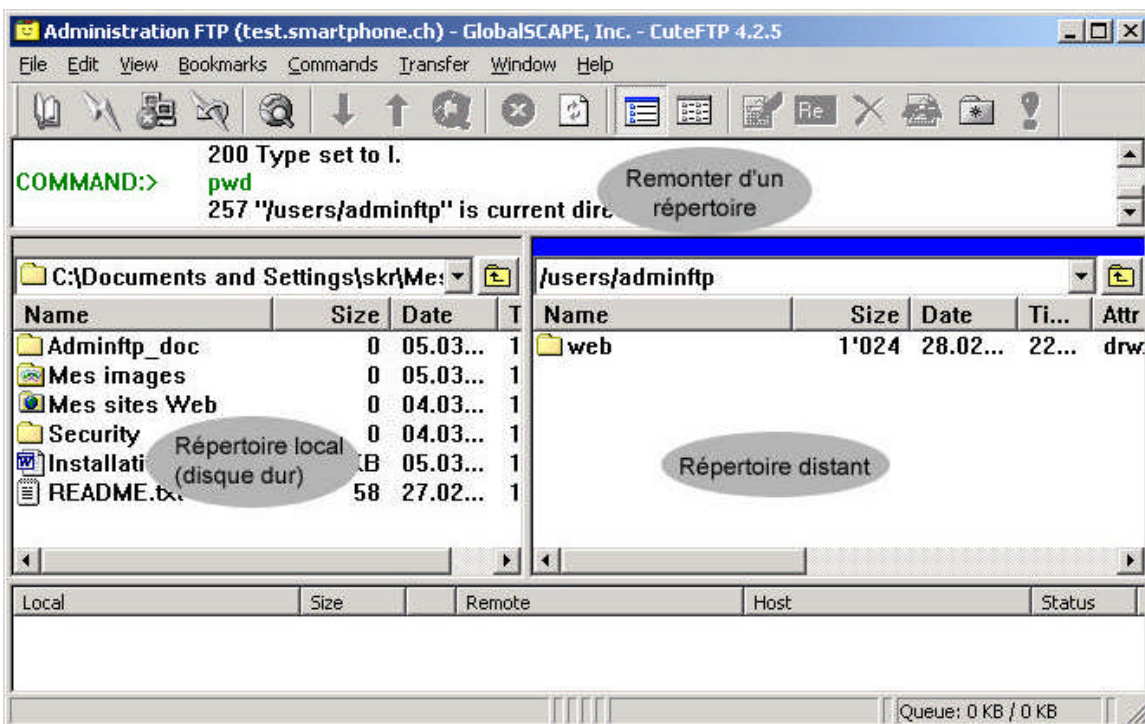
Administration FTP (test.smartphone.ch) - GlobalSCAPE, Inc. - CuteFTP 4.2.5

File Edit View Bookmarks Commands Transfer Window Help

Re

200 Type set to I.
COMMAND:> pwd
257 "/users/adminftp" is current dire

Remonter d'un répertoire

C:\Documents and Settings\skr\Me:

/users/adminftp

| Name | Size | Date | T |
|---|---|---|---|
| Adminftp_doc | 0 | 05.03... | 1 |
| Mes images | 0 | 05.03... | 1 |
| Mes sites Web | 0 | 04.03... | 1 |
| Security | 0 | 04.03... | 1 |
| Installati | KB | 05.03... | 1 |
| README.tx | 58 | 27.02... | 1 |

Répertoire local (disque dur)

| Name | Size | Date | Ti... | Attr |
|---|---|---|---|---|
| web | 1'024 | 28.02... | 22... | drw |

Répertoire distant

| Local | Size | Remote | Host | Status |
|---|---|---|---|---|

Queue: 0 KB / 0 KB